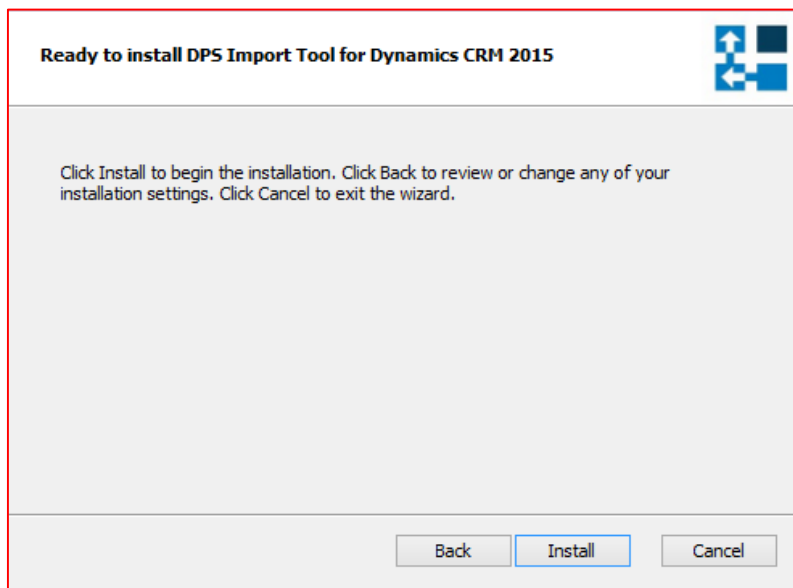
Ready to install DPS Import Tool for Dynamics CRM 2015

Click Install to begin the installation. Click Back to review or change any of your installation settings. Click Cancel to exit the wizard.

Back Install Cancel